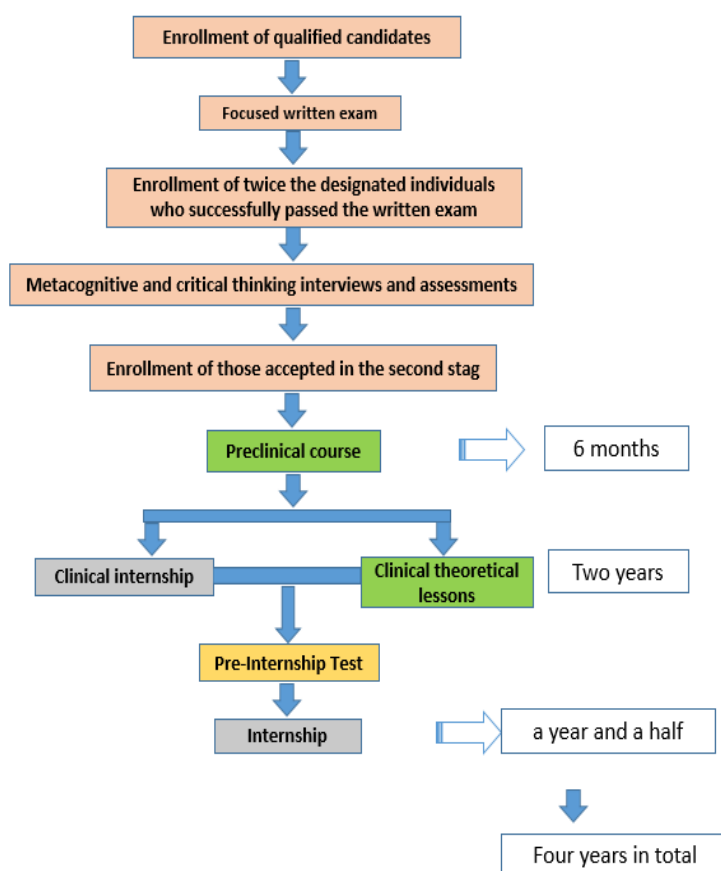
Enrollment of qualified candidates

Focused written exam

Enrollment of twice the designated individuals who successfully passed the written exam

Metacognitive and critical thinking interviews and assessments

Enrollment of those accepted in the second stag

Preclinical course

6 months

Clinical internship

Clinical theoretical lessons

Two years

Pre-Internship Test

Internship

a year and a half

Four years in total